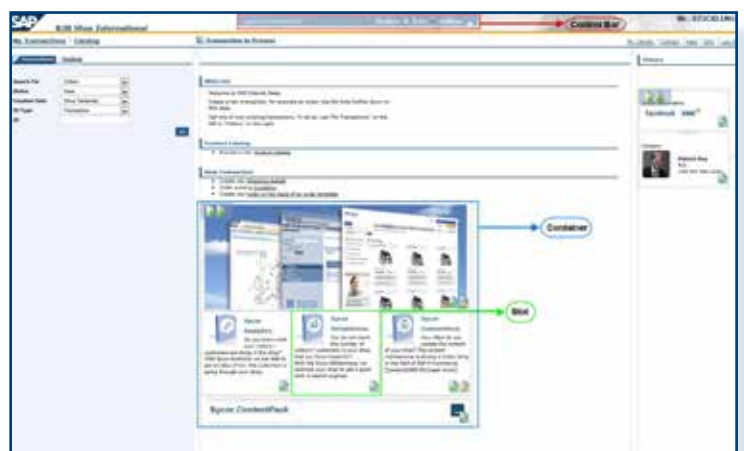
SAP B2B Shop International

Control Bar

My Connections Catalog

Connection to Europe

Welcome

Welcome to SAP Online Shop

Product Catalog

New Connections

Container

Slot

Sycor Analytics

Sycor Webservices

Sycor ContentGrid

Sycor.ContentPack

facebook

Patrick Rey